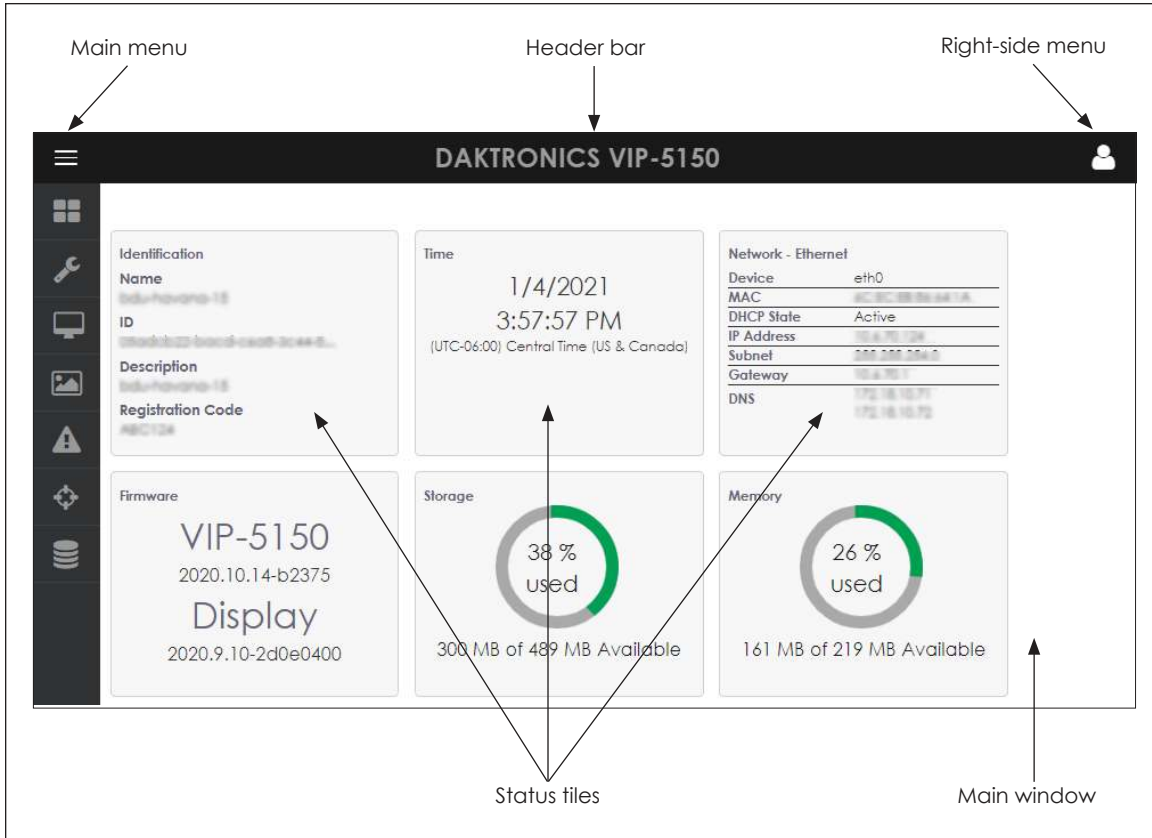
Main menu

Header bar

Right-side menu

DAKTRONICS VIP-5150

Identification
Name
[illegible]
ID
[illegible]
Description
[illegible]
Registration Code
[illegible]

Time
1/4/2021
3:57:57 PM
(UTC-06:00) Central Time (US & Canada)

Network - Ethernet

| Device | eth0 |
|---|---|
| MAC | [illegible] |
| DHCP State | Active |
| IP Address | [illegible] |
| Subnet | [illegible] |
| Gateway | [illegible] |
| DNS | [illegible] |

Firmware
VIP-5150
2020.10.14-b2375
Display
2020.9.10-2d0e0400

Storage
38 % used
300 MB of 489 MB Available

Memory
26 % used
161 MB of 219 MB Available

Status tiles

Main window